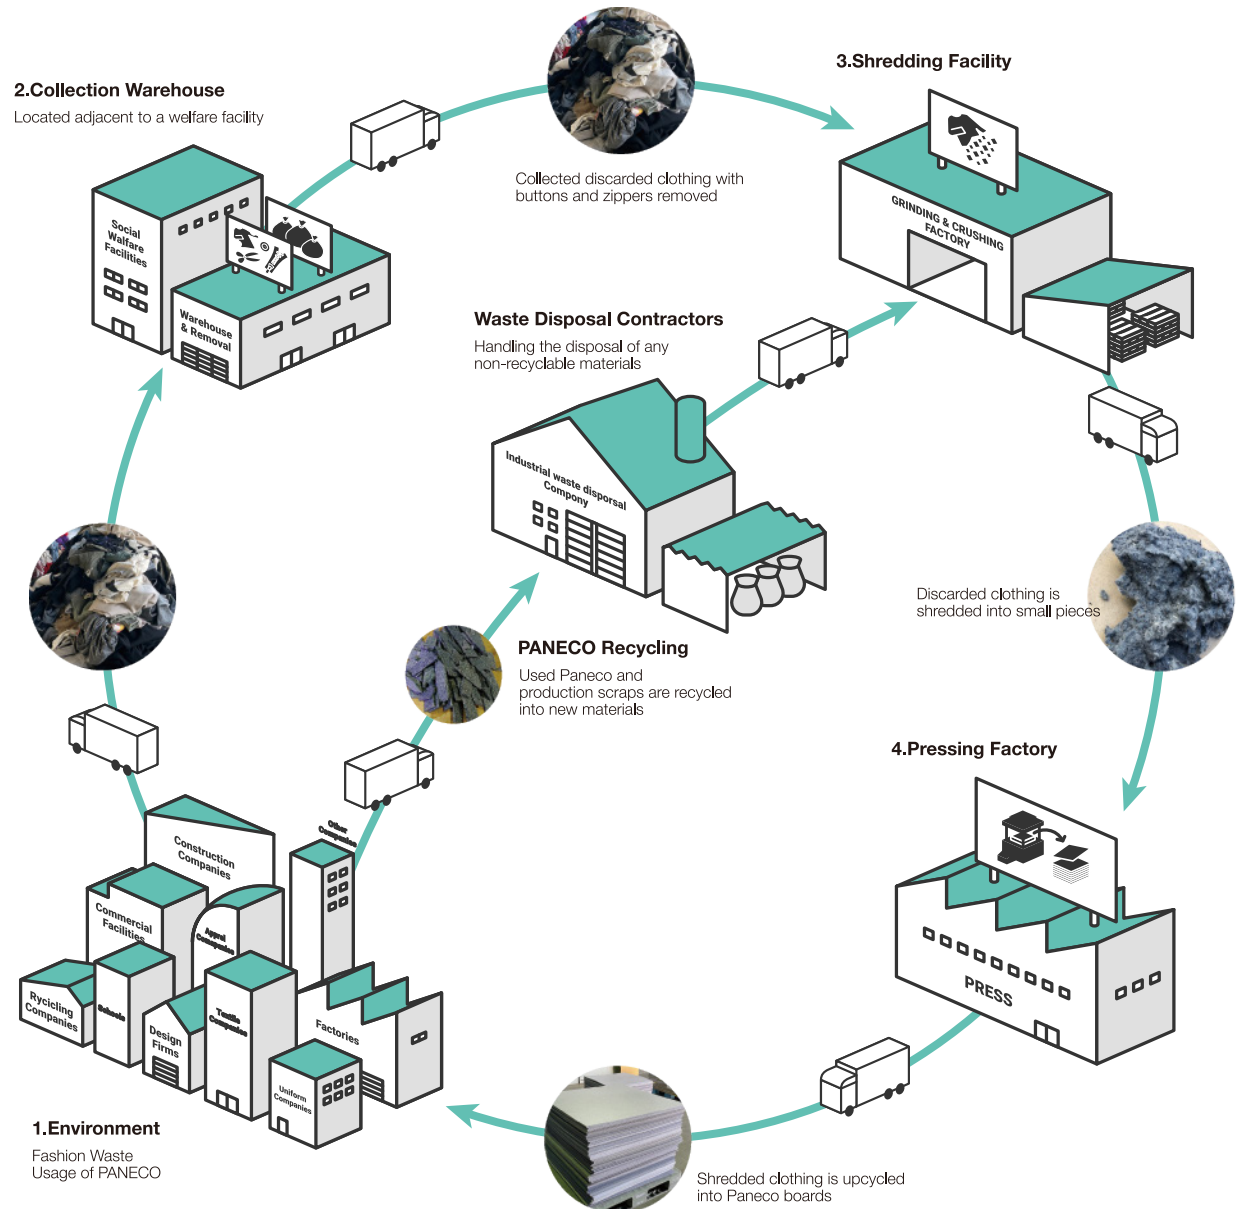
2.Collection Warehouse
Located adjacent to a welfare facility

Social Walfare Facilities

Warehouse & Removal

Collected discarded clothing with buttons and zippers removed

3.Shredding Facility

GRINDING & CRUSHING FACTORY

Waste Disposal Contractors
Handling the disposal of any non-recyclable materials

Industrial waste disposal Compony

Discarded clothing is shredded into small pieces

PANECO Recycling
Used Paneco and production scraps are recycled into new materials

4.Pressing Factory

PRESS

Construction Companies

Other Companies

Commercial Facilities

Apparel Companies

Rycicling Companies

Schools

Design Firms

Textile Companies

Factories

Uniform Companies

1.Environment
Fashion Waste
Usage of PANECO

Shredded clothing is upcycled into Paneco boards